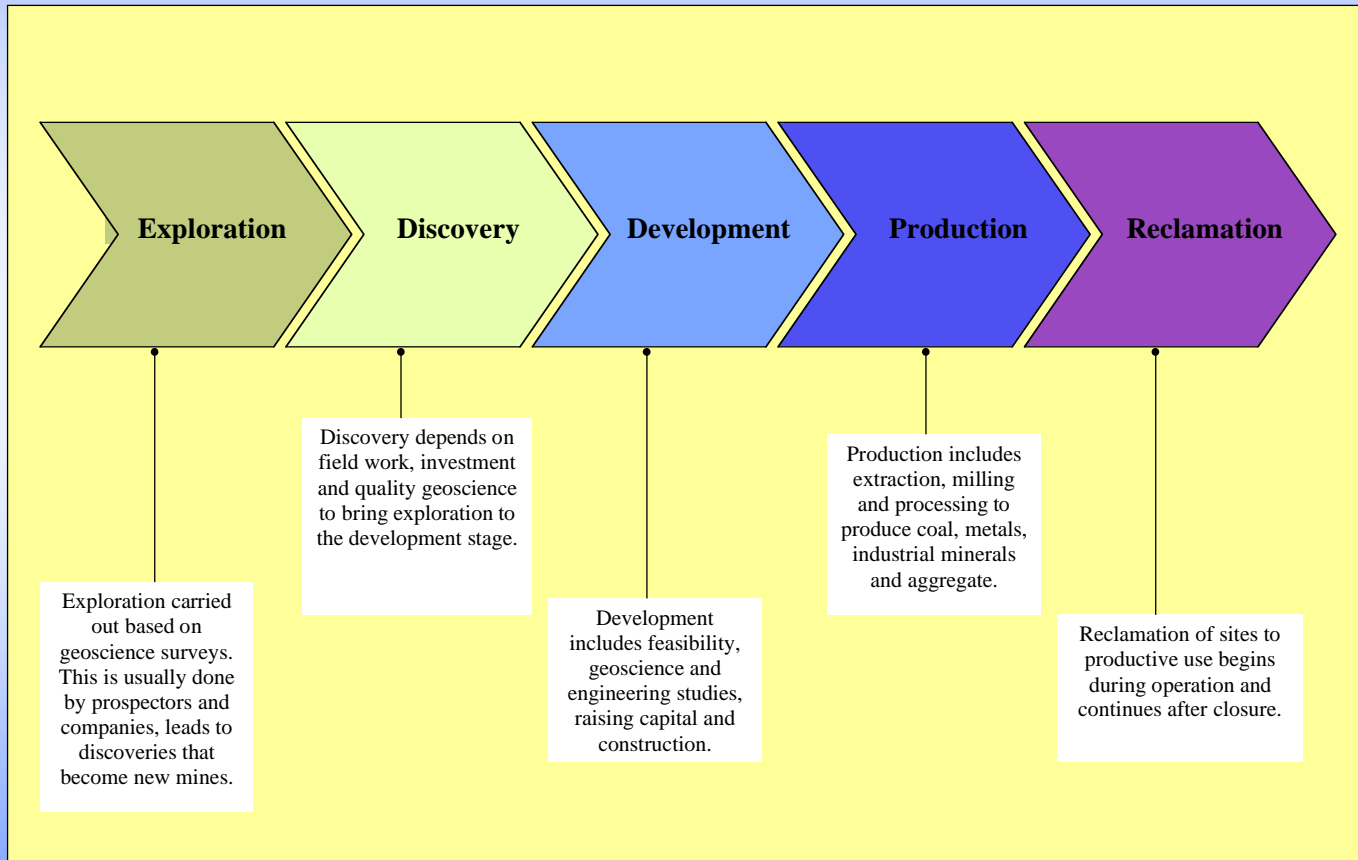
Exploration

Discovery

Development

Production

Reclamation

Discovery depends on field work, investment and quality geoscience to bring exploration to the development stage.

Production includes extraction, milling and processing to produce coal, metals, industrial minerals and aggregate.

Exploration carried out based on geoscience surveys. This is usually done by prospectors and companies, leads to discoveries that become new mines.

Development includes feasibility, geoscience and engineering studies, raising capital and construction.

Reclamation of sites to productive use begins during operation and continues after closure.